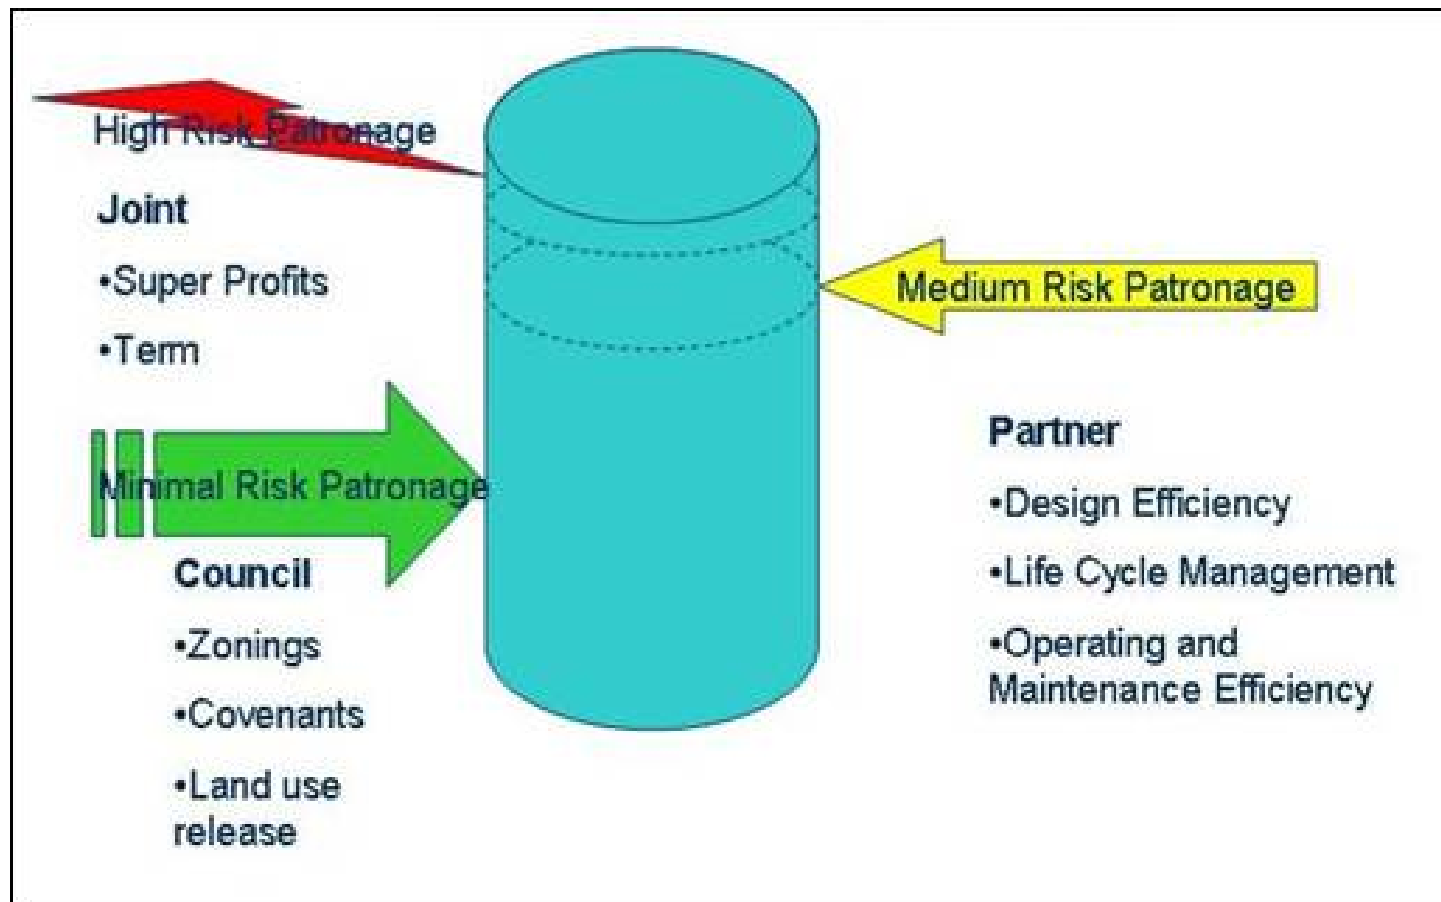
High Risk Patronage

Joint

•Super Profits

•Term

Minimal Risk Patronage

Council

•Zonings

•Covenants

•Land use release

Medium Risk Patronage

Partner

•Design Efficiency

•Life Cycle Management

•Operating and Maintenance Efficiency